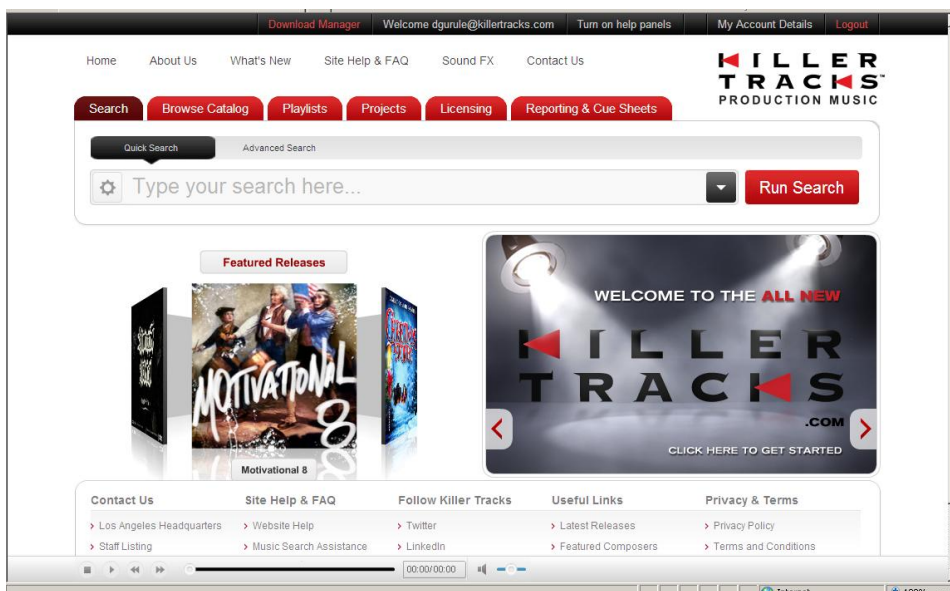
Download Manager | Welcome dgurule@killertracks.com | Turn on help panels | My Account Details | Logout

Home About Us What's New Site Help & FAQ Sound FX Contact Us

KILLER TRACKS PRODUCTION MUSIC

Search Browse Catalog Playlists Projects Licensing Reporting & Cue Sheets

Quick Search Advanced Search

Type your search here...

Run Search

Featured Releases

MOTIVATIONAL 8

Motivational 8

WELCOME TO THE ALL NEW

KILLER TRACKS .COM

CLICK HERE TO GET STARTED

Contact Us
› Los Angeles Headquarters
› Staff Listing

Site Help & FAQ
› Website Help
› Music Search Assistance

Follow Killer Tracks
› Twitter
› LinkedIn

Useful Links
› Latest Releases
› Featured Composers

Privacy & Terms
› Privacy Policy
› Terms and Conditions

00:00/00:00